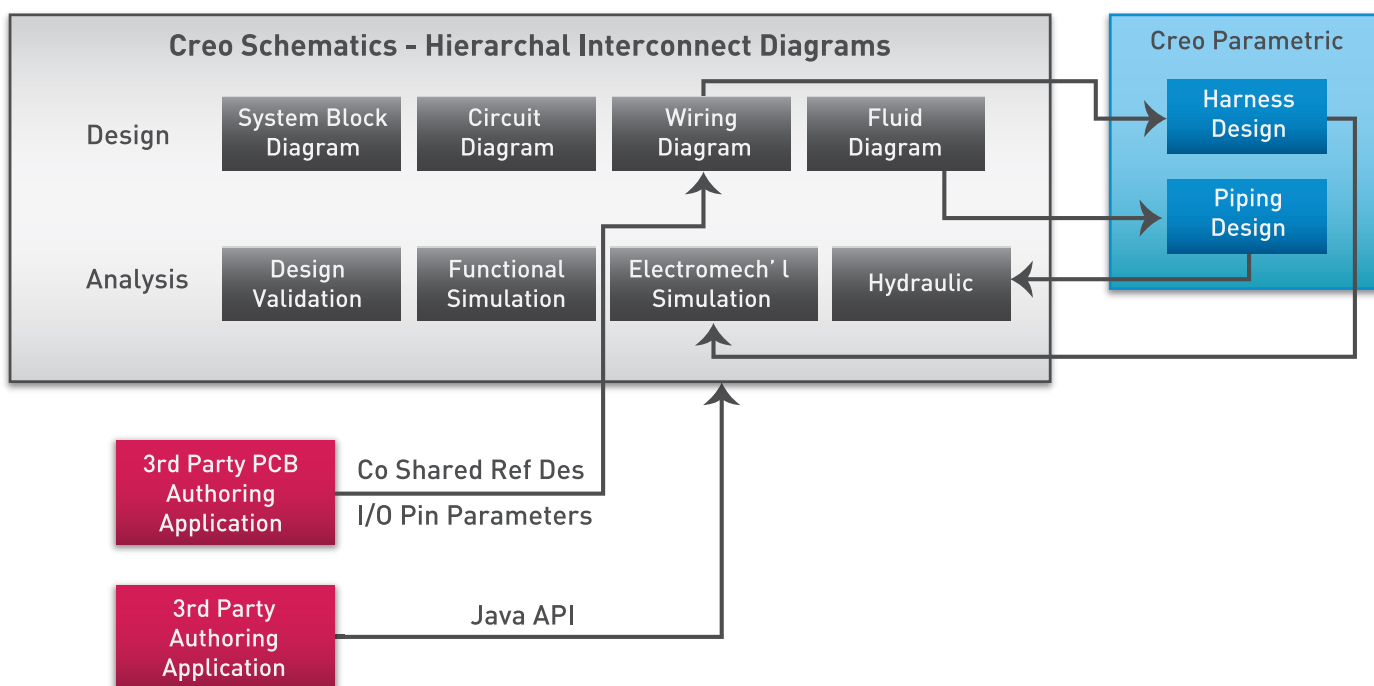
Creo Schematics - Hierarchal Interconnect Diagrams

Design

System Block Diagram

Circuit Diagram

Wiring Diagram

Fluid Diagram

Analysis

Design Validation

Functional Simulation

Electromech' l Simulation

Hydraulic

Creo Parametric

Harness Design

Piping Design

3rd Party PCB Authoring Application

Co Shared Ref Des

I/O Pin Parameters

3rd Party Authoring Application

Java API